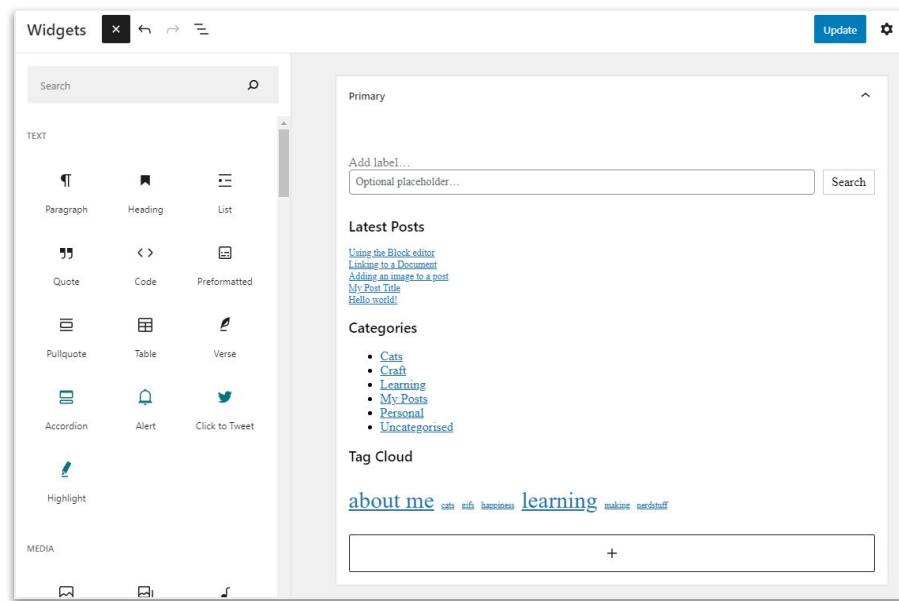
Widgets

Update

Search

TEXT

Paragraph
Heading
List
Quote
Code
Preformatted
Pullquote
Table
Verse
Accordion
Alert
Click to Tweet
Highlight

MEDIA

Primary

Add label…

Optional placeholder…

Search

Latest Posts

Using the Block editor
Linking to a Document
Adding an image to a post
My Post Title
Hello world!

Categories

- Cats
- Craft
- Learning
- My Posts
- Personal
- Uncategorised

Tag Cloud

about me cats eifi happiness learning making nerdstuff

+